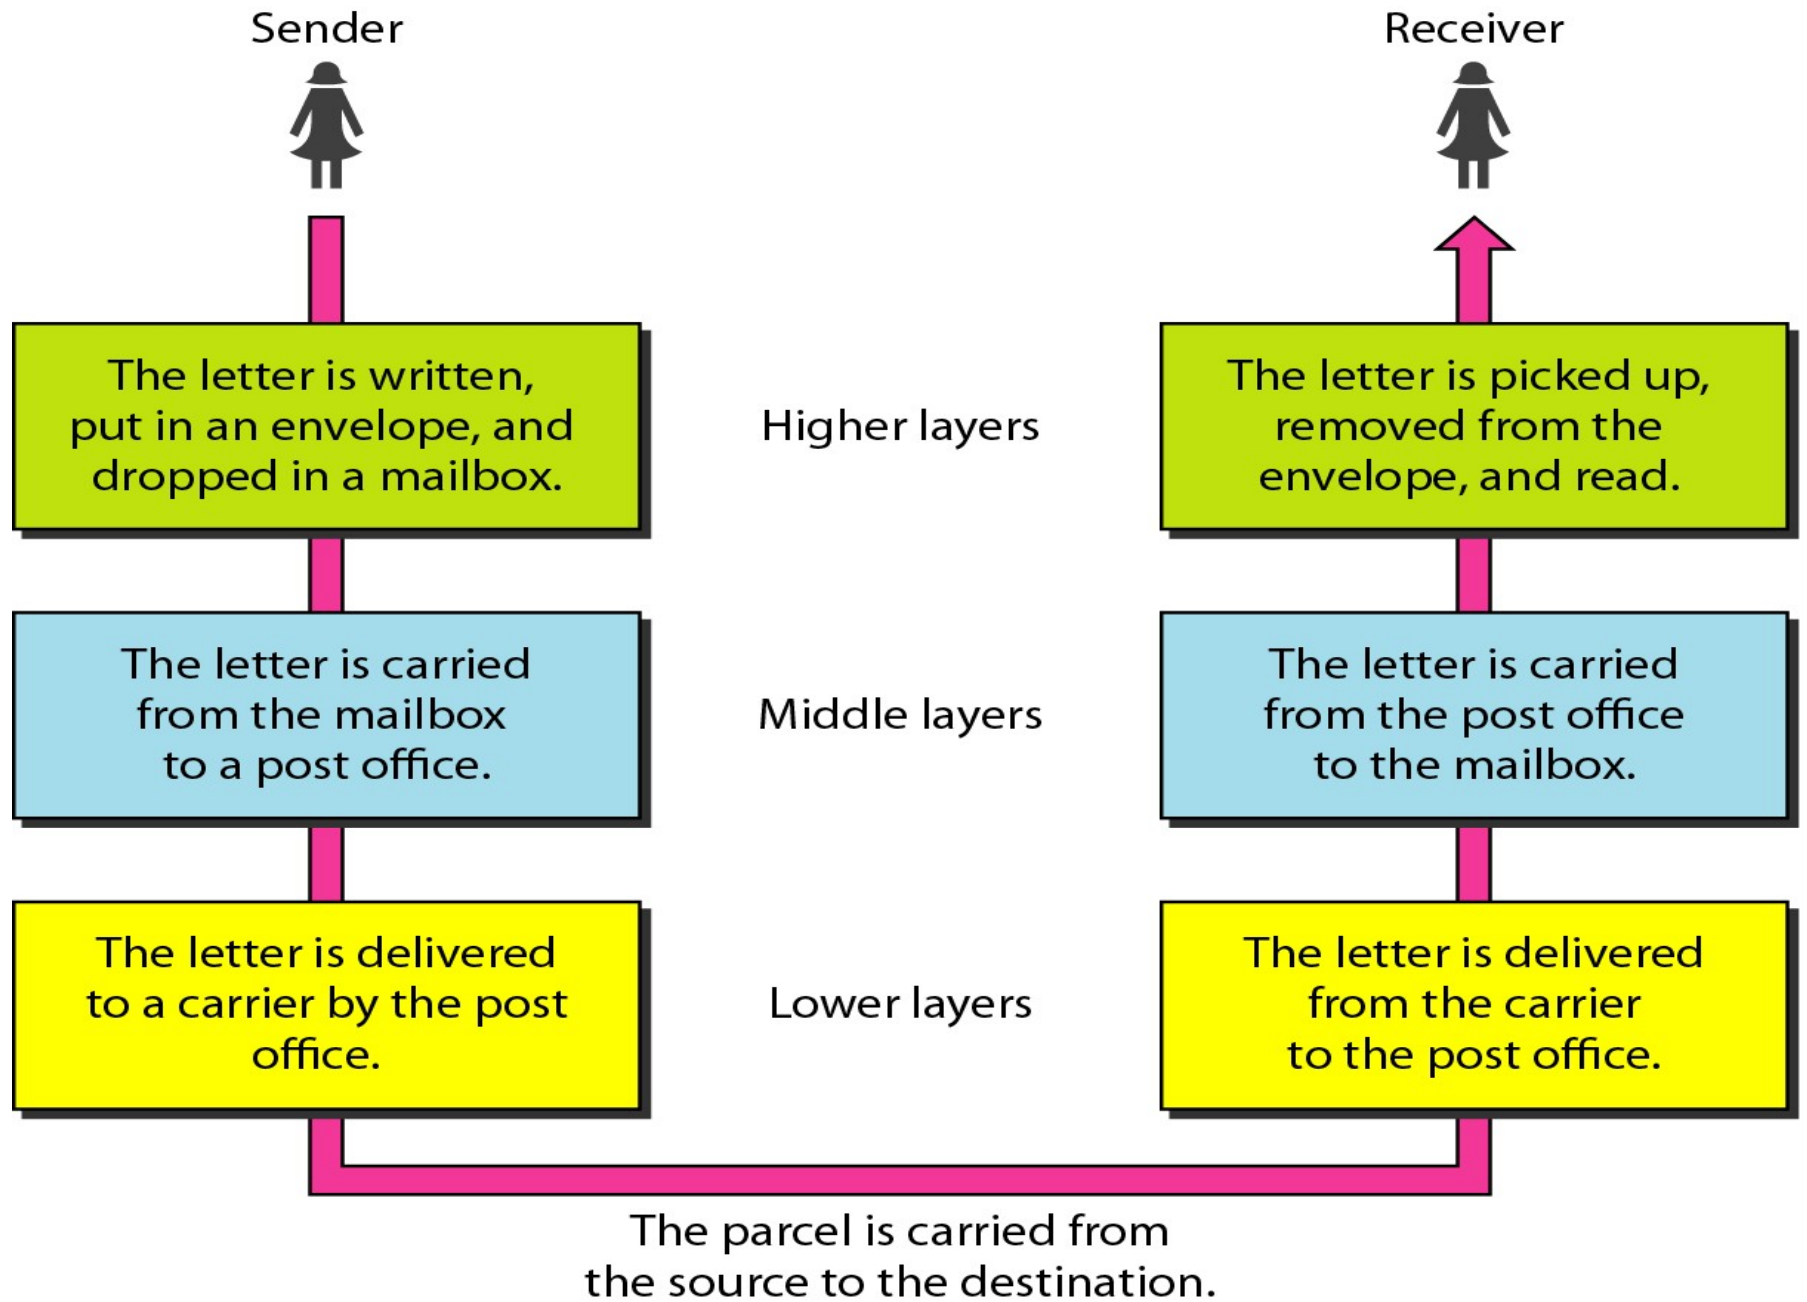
Sender

Receiver

The letter is written, put in an envelope, and dropped in a mailbox.

Higher layers

The letter is picked up, removed from the envelope, and read.

The letter is carried from the mailbox to a post office.

Middle layers

The letter is carried from the post office to the mailbox.

The letter is delivered to a carrier by the post office.

Lower layers

The letter is delivered from the carrier to the post office.

The parcel is carried from the source to the destination.